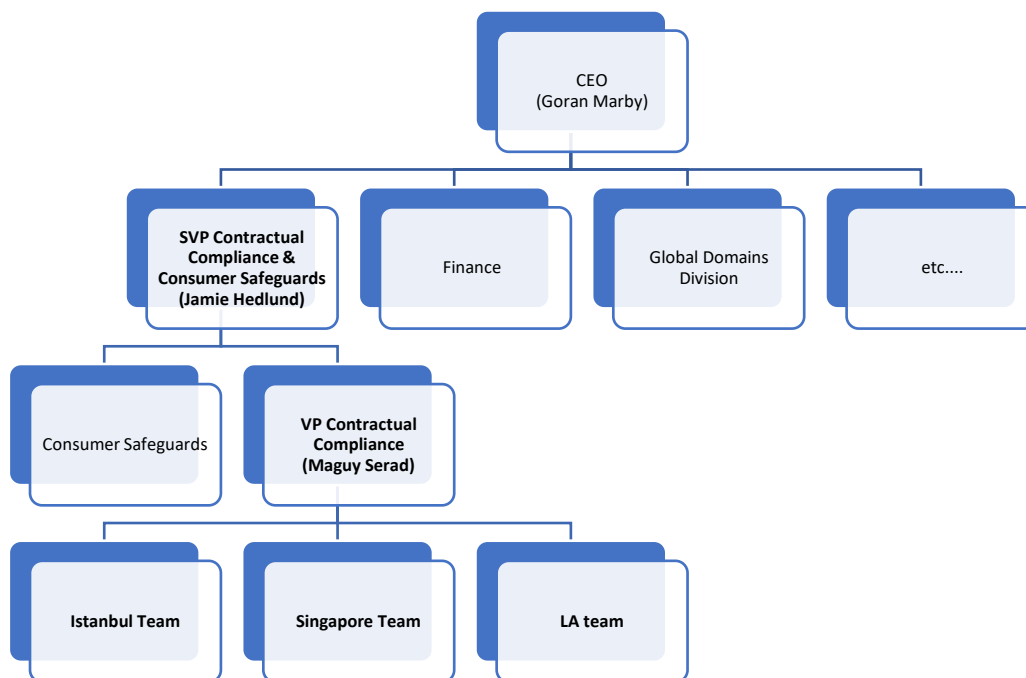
CEO
(Goran Marby)

SVP Contractual Compliance & Consumer Safeguards (Jamie Hedlund)

Finance

Global Domains Division

etc....

Consumer Safeguards

VP Contractual Compliance (Maguy Serad)

Istanbul Team

Singapore Team

LA team